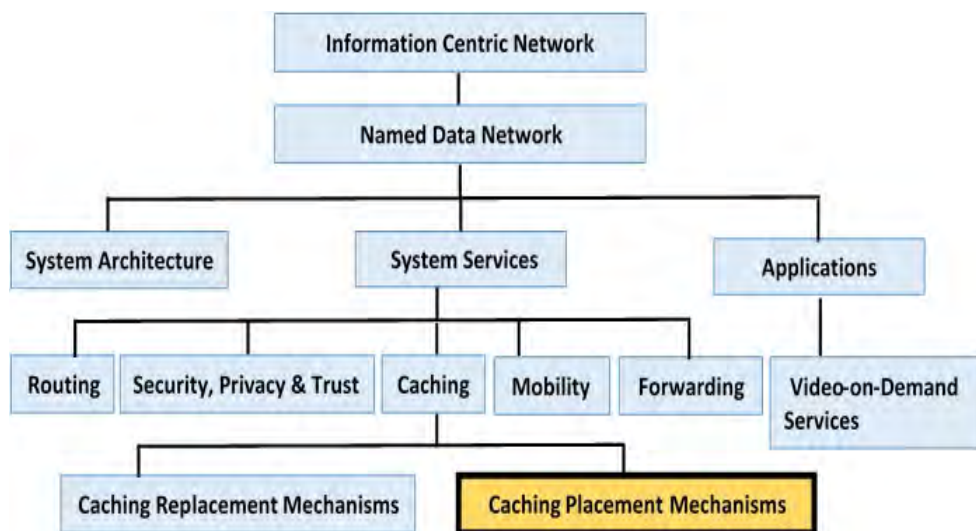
Information Centric Network

Named Data Network

System Architecture

System Services

Applications

Routing

Security, Privacy & Trust

Caching

Mobility

Forwarding

Video-on-Demand Services

Caching Replacement Mechanisms

Caching Placement Mechanisms